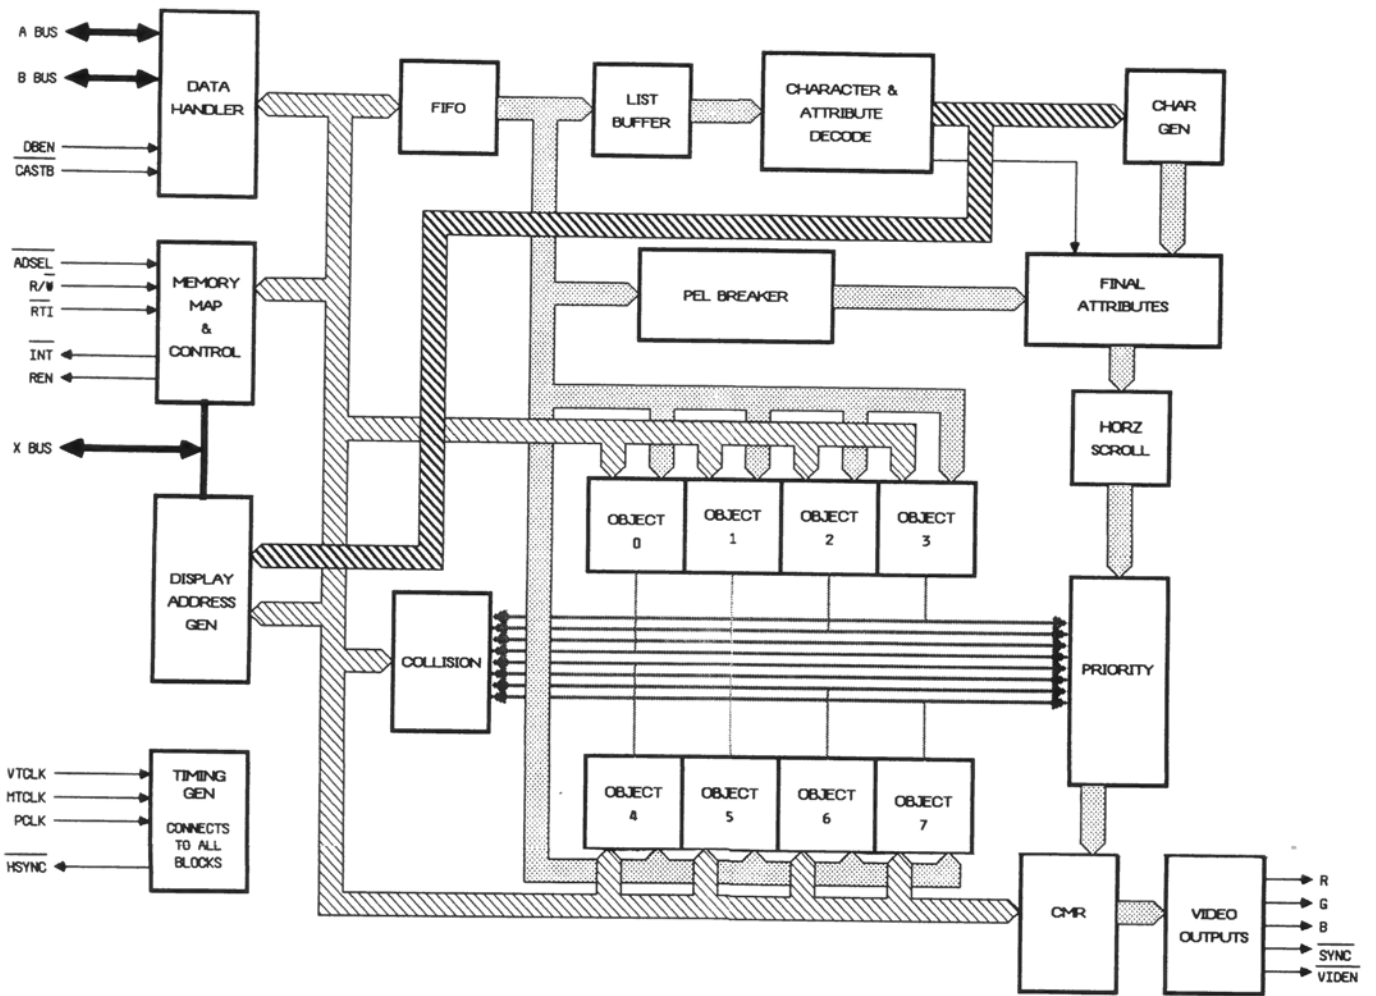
A BUS
B BUS
$\overline{DBEN}$
$\overline{CASTB}$
DATA HANDLER
FIFO
LIST BUFFER
CHARACTER & ATTRIBUTE DECODE
CHAR GEN
$\overline{ADSEL}$
$R/\overline{W}$
$\overline{RTI}$
$\overline{INT}$
REN
MEMORY MAP & CONTROL
PEL BREAKER
FINAL ATTRIBUTES
X BUS
HORZ SCROLL
OBJECT 0
OBJECT 1
OBJECT 2
OBJECT 3
DISPLAY ADDRESS GEN
COLLISION
PRIORITY
VTCLK
HTCLK
PCLK
$\overline{HSYNC}$
TIMING GEN
CONNECTS TO ALL BLOCKS
OBJECT 4
OBJECT 5
OBJECT 6
OBJECT 7
CMR
VIDEO OUTPUTS
R
G
B
$\overline{SYNC}$
$\overline{VIDEN}$